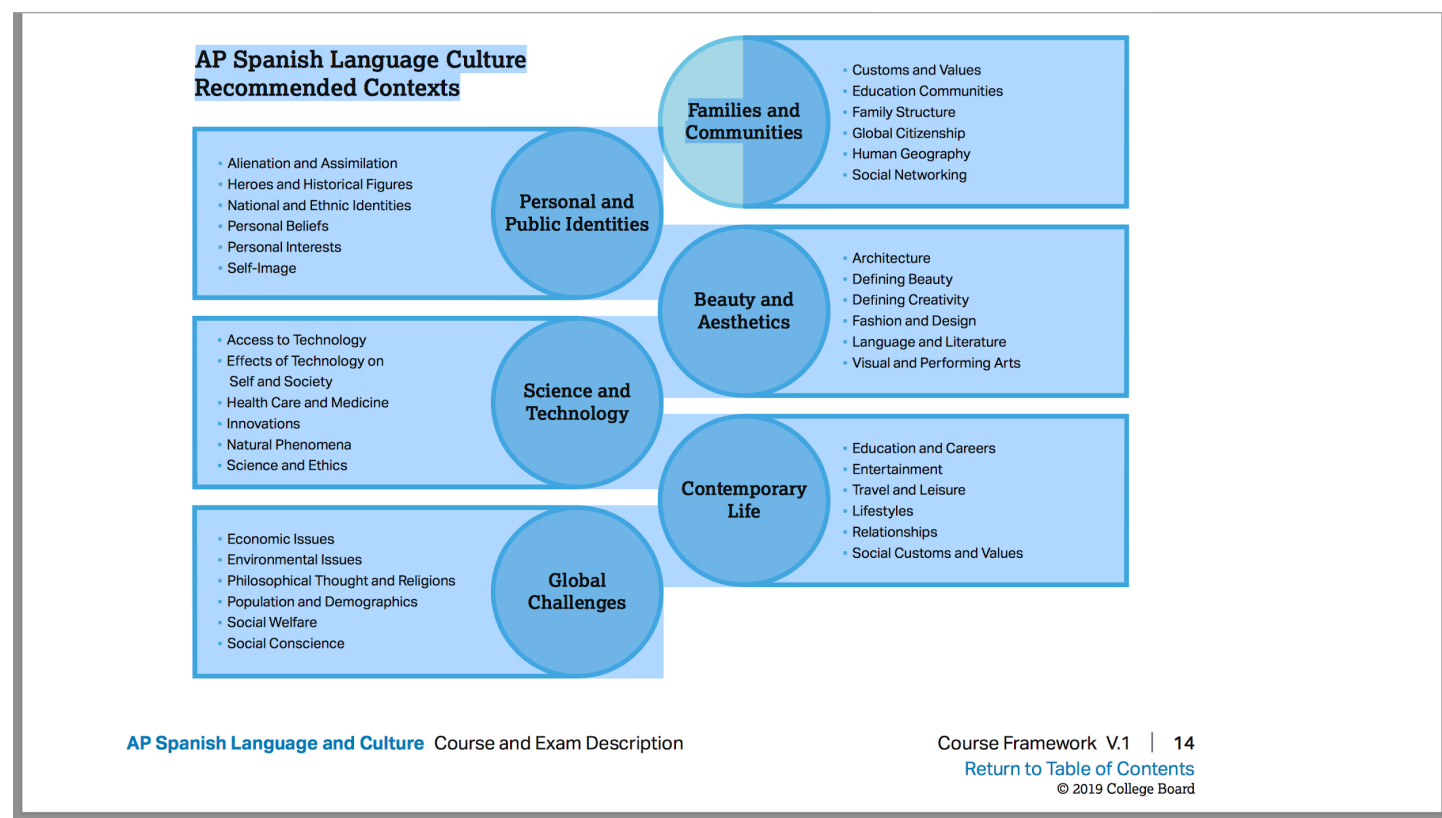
AP Spanish Language Culture
Recommended Contexts

Families and Communities
- Customs and Values
- Education Communities
- Family Structure
- Global Citizenship
- Human Geography
- Social Networking

Personal and Public Identities
- Alienation and Assimilation
- Heroes and Historical Figures
- National and Ethnic Identities
- Personal Beliefs
- Personal Interests
- Self-Image

Beauty and Aesthetics
- Architecture
- Defining Beauty
- Defining Creativity
- Fashion and Design
- Language and Literature
- Visual and Performing Arts

Science and Technology
- Access to Technology
- Effects of Technology on Self and Society
- Health Care and Medicine
- Innovations
- Natural Phenomena
- Science and Ethics

Contemporary Life
- Education and Careers
- Entertainment
- Travel and Leisure
- Lifestyles
- Relationships
- Social Customs and Values

Global Challenges
- Economic Issues
- Environmental Issues
- Philosophical Thought and Religions
- Population and Demographics
- Social Welfare
- Social Conscience

AP Spanish Language and Culture Course and Exam Description

Course Framework V.1 | 14
Return to Table of Contents
© 2019 College Board